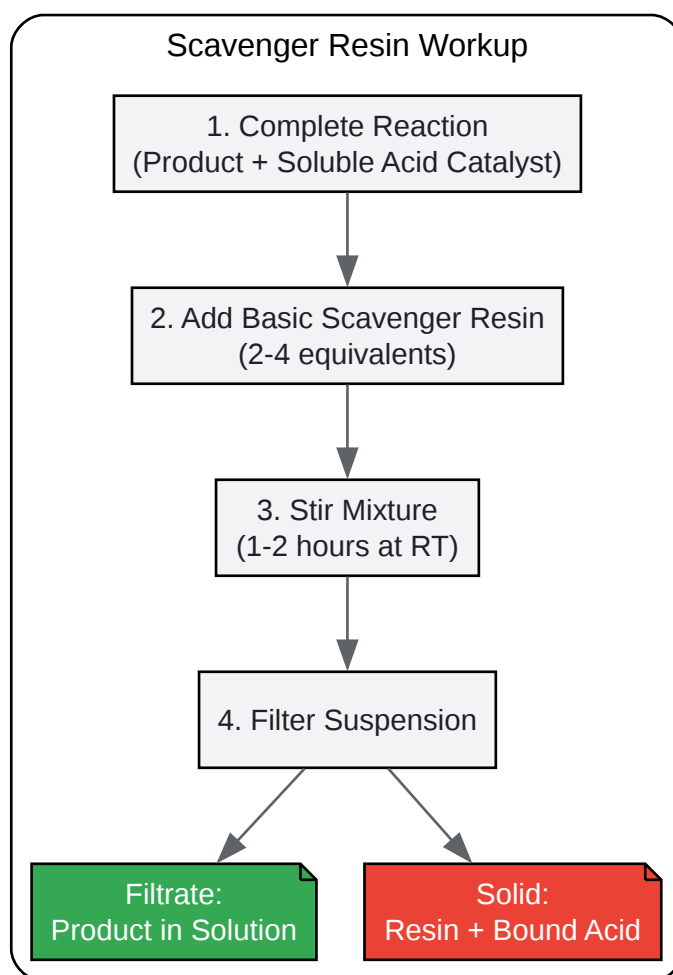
Scavenger Resin Workup

1. Complete Reaction
(Product + Soluble Acid Catalyst)

2. Add Basic Scavenger Resin
(2-4 equivalents)

3. Stir Mixture
(1-2 hours at RT)

4. Filter Suspension

Filtrate:
Product in Solution

Solid:
Resin + Bound Acid